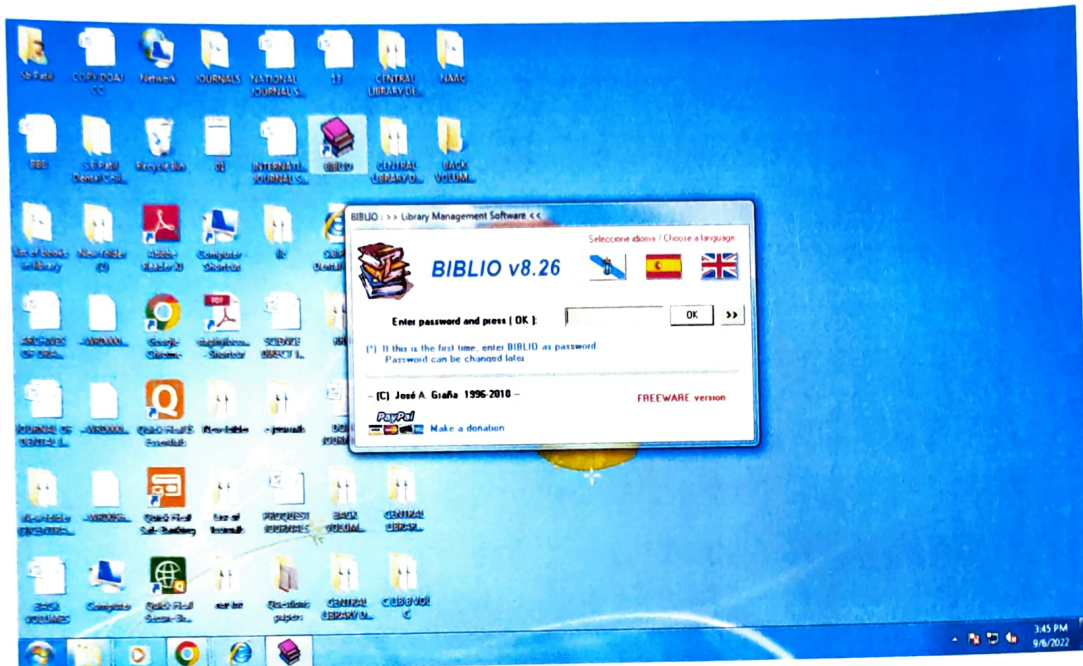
Sb Patil
COPY DOAJ CC
Network
JOURNALS
NATIONAL JOURNAL S...
13
CENTRAL LIBRARY DE...
NAAC

BBE
S.F.P.M Dental Coll...
Recycle Bin
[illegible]
INTERNATI... JOURNAL S...
BIBLIO
CENTRAL LIBRARY D...
BACK VOLUM...

List of books in library
New folder (2)
Adobe Reader XI
Computer - Shortcut
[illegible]

ARCHIVES OF ORA...
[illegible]
Google Chrome
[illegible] - Shortcut
SCIENCE DIRECT L...

JOURNAL OF DENTAL...
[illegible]
Quick Heal Essentials
New folder
e-journals

New folder (2) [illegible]
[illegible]
Quick Heal Self-Banking
list of journals
PROQUEST JOURNALS
BACK VOLUM...
CENTRAL LIBRAR...

BACK VOLUMES
Computer
Quick Heal Secure Br...
new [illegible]
Question papers
CENTRAL LIBRARY D...
C BIBS VOL C

BIBLIO : >> Library Management Software <<
Seleccione idioma / Choose a language
BIBLIO v8.26
Enter password and press [ OK ]:
OK
>>
(*) If this is the first time, enter BIBLIO as password
Password can be changed later
-- (C) José A. Graña 1996-2018 --
FREEWARE version
PayPal
Make a donation

3:45 PM
9/6/2022